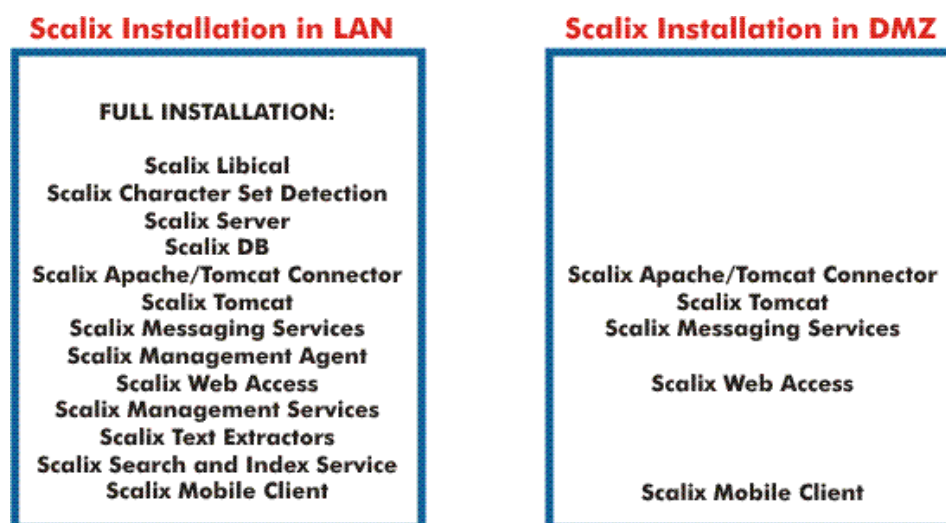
Scalix Installation in LAN

FULL INSTALLATION:

Scalix Libical
Scalix Character Set Detection
Scalix Server
Scalix DB
Scalix Apache/Tomcat Connector
Scalix Tomcat
Scalix Messaging Services
Scalix Management Agent
Scalix Web Access
Scalix Management Services
Scalix Text Extractors
Scalix Search and Index Service
Scalix Mobile Client

Scalix Installation in DMZ

Scalix Apache/Tomcat Connector
Scalix Tomcat
Scalix Messaging Services

Scalix Web Access

Scalix Mobile Client